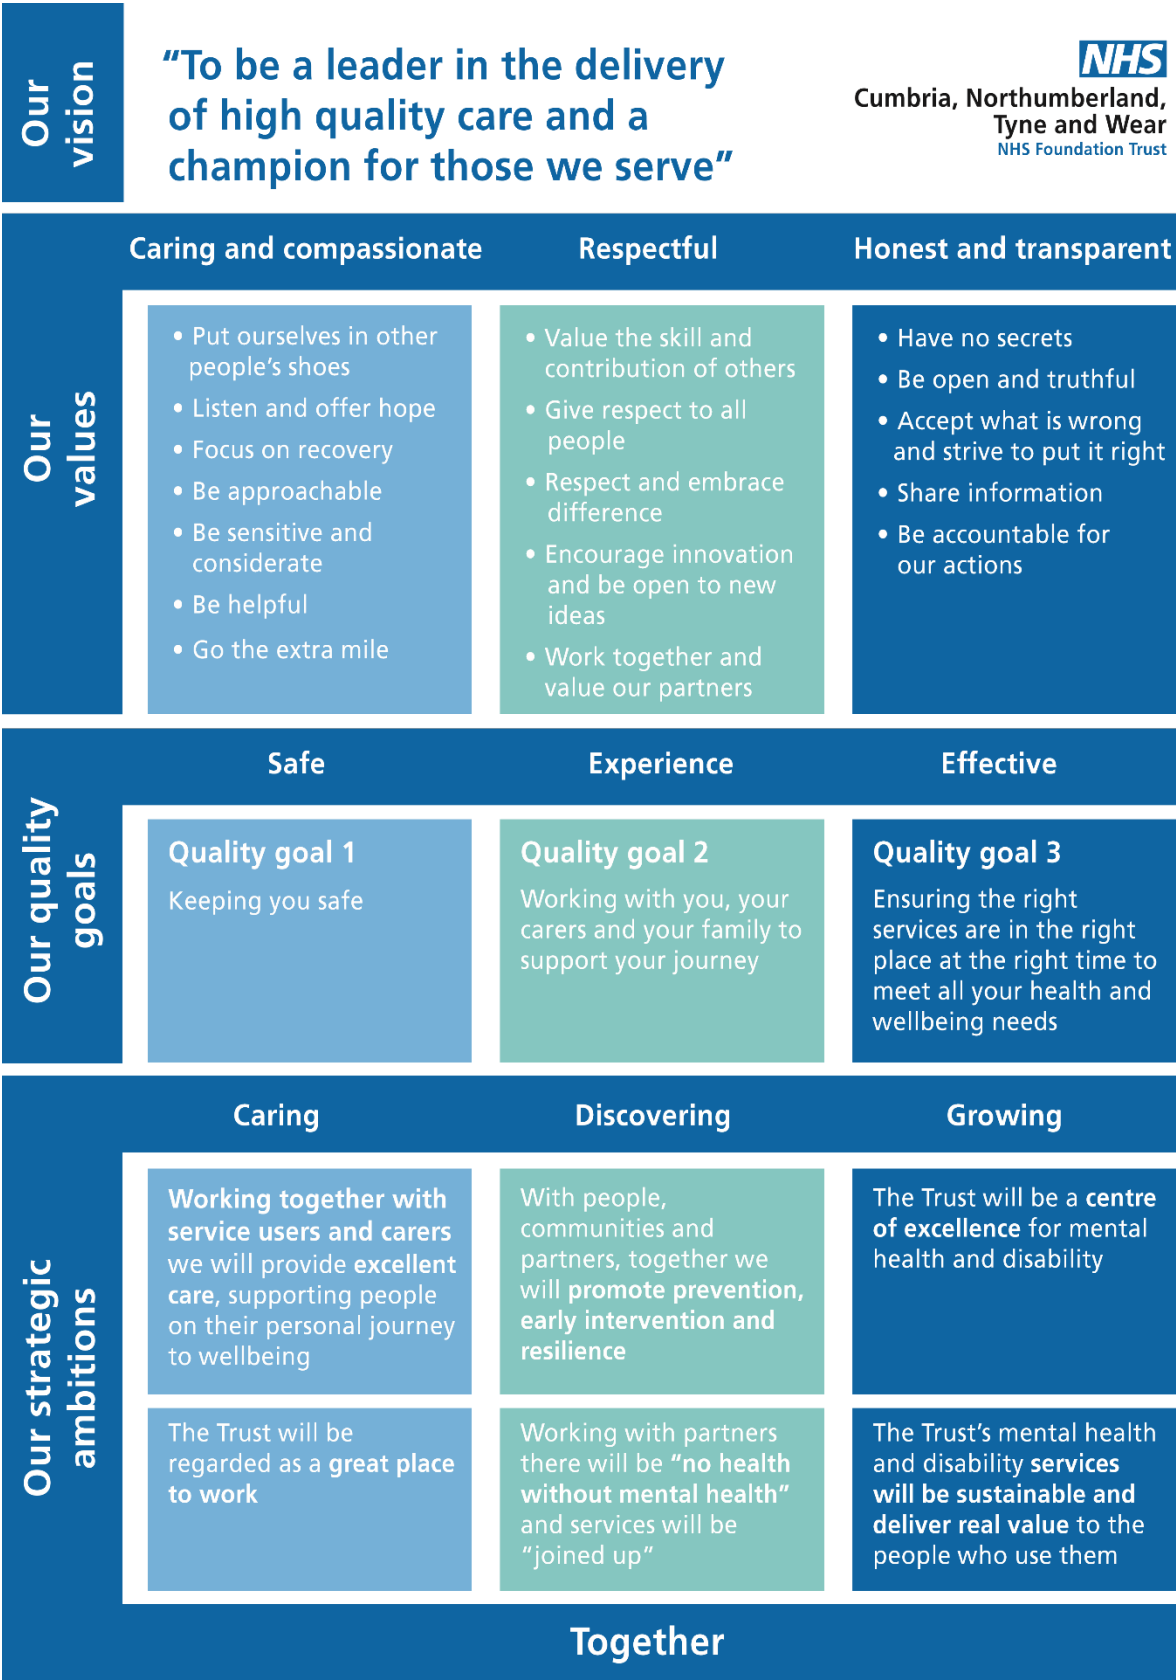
Our vision

"To be a leader in the delivery of high quality care and a champion for those we serve"

NHS
Cumbria, Northumberland, Tyne and Wear
NHS Foundation Trust

Our values

Caring and compassionate

• Put ourselves in other people's shoes
• Listen and offer hope
• Focus on recovery
• Be approachable
• Be sensitive and considerate
• Be helpful
• Go the extra mile

Respectful

• Value the skill and contribution of others
• Give respect to all people
• Respect and embrace difference
• Encourage innovation and be open to new ideas
• Work together and value our partners

Honest and transparent

• Have no secrets
• Be open and truthful
• Accept what is wrong and strive to put it right
• Share information
• Be accountable for our actions

Our quality goals

Safe

Quality goal 1
Keeping you safe

Experience

Quality goal 2
Working with you, your carers and your family to support your journey

Effective

Quality goal 3
Ensuring the right services are in the right place at the right time to meet all your health and wellbeing needs

Our strategic ambitions

Caring

Working together with service users and carers we will provide excellent care, supporting people on their personal journey to wellbeing

The Trust will be regarded as a great place to work

Discovering

With people, communities and partners, together we will promote prevention, early intervention and resilience

Working with partners there will be "no health without mental health" and services will be "joined up"

Growing

The Trust will be a centre of excellence for mental health and disability

The Trust's mental health and disability services will be sustainable and deliver real value to the people who use them

Together